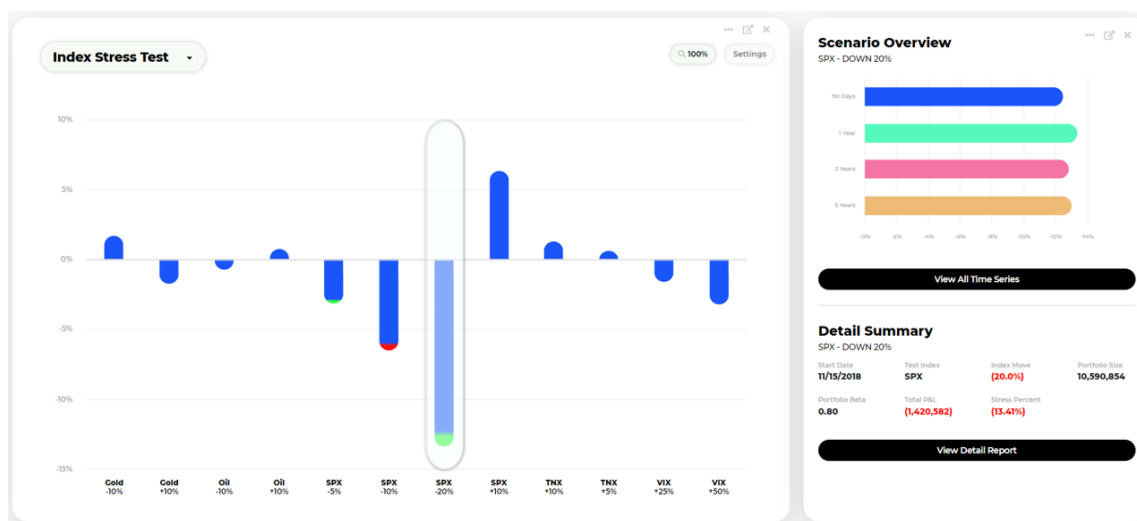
Index Stress Test

100%

Settings

10%

5%

0%

-5%

-10%

-15%

Gold -10%

Gold +10%

Oil -10%

Oil +10%

SPX -5%

SPX -10%

SPX -20%

SPX +10%

TNX +10%

TNX +5%

VIX +25%

VIX +50%

Scenario Overview

SPX - DOWN 20%

90 Days

1 Year

3 Years

5 Years

-0% -2% -4% -6% -8% -10% -12% -14%

View All Time Series

Detail Summary

SPX - DOWN 20%

| Start Date | Test Index | Index Move | Portfolio Size |
|---|---|---|---|
| 11/15/2018 | SPX | (20.0%) | 10,590,854 |
| Portfolio Beta | Total P&L | Stress Percent | |
| 0.80 | (1,420,582) | (13.41%) | |

View Detail Report